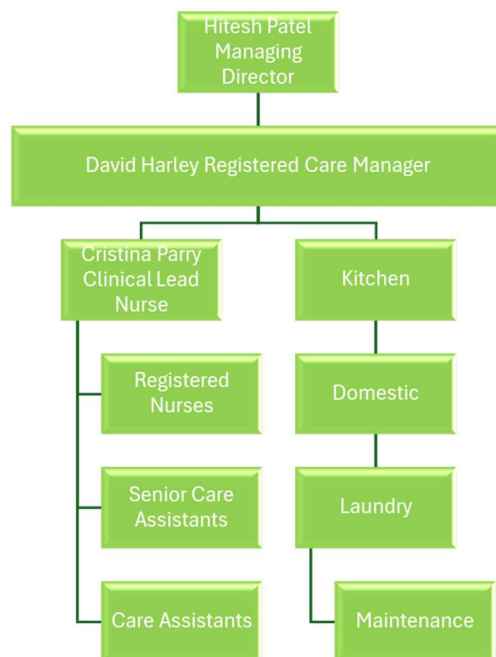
Hitesh Patel
Managing
Director

David Harley Registered Care Manager

Cristina Parry
Clinical Lead
Nurse

Kitchen

Registered
Nurses

Domestic

Senior Care
Assistants

Laundry

Care Assistants

Maintenance